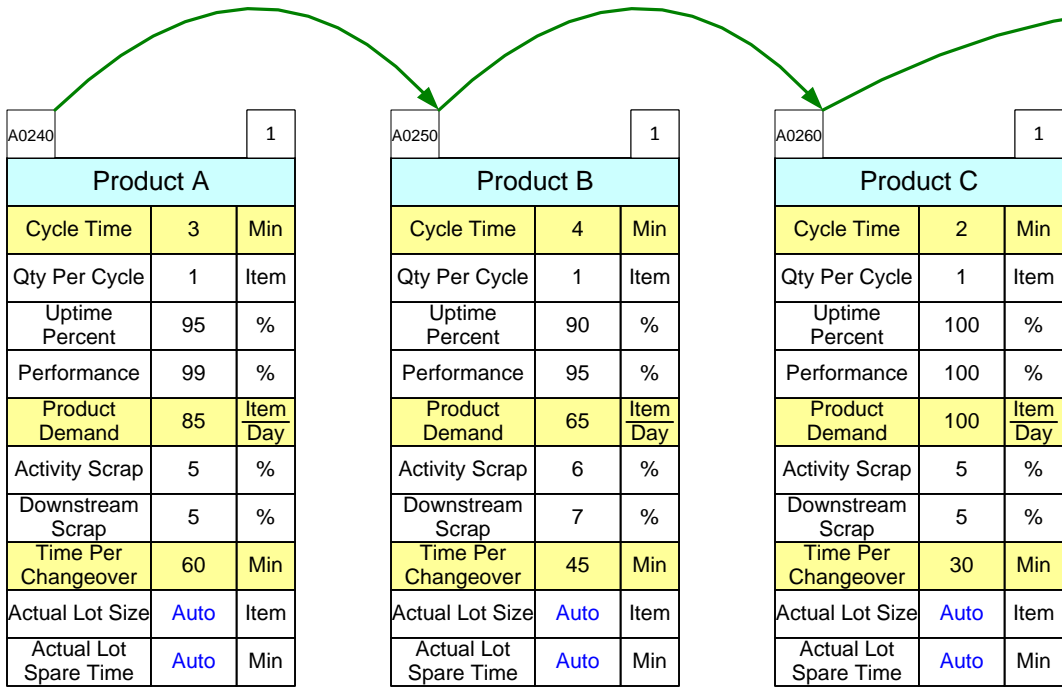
A0240 | 1

| Product A | | |
|---|---|---|
| Cycle Time | 3 | Min |
| Qty Per Cycle | 1 | Item |
| Uptime Percent | 95 | % |
| Performance | 99 | % |
| Product Demand | 85 | $\frac{Item}{Day}$ |
| Activity Scrap | 5 | % |
| Downstream Scrap | 5 | % |
| Time Per Changeover | 60 | Min |
| Actual Lot Size | Auto | Item |
| Actual Lot Spare Time | Auto | Min |

A0250 | 1

| Product B | | |
|---|---|---|
| Cycle Time | 4 | Min |
| Qty Per Cycle | 1 | Item |
| Uptime Percent | 90 | % |
| Performance | 95 | % |
| Product Demand | 65 | $\frac{Item}{Day}$ |
| Activity Scrap | 6 | % |
| Downstream Scrap | 7 | % |
| Time Per Changeover | 45 | Min |
| Actual Lot Size | Auto | Item |
| Actual Lot Spare Time | Auto | Min |

A0260 | 1

| Product C | | |
|---|---|---|
| Cycle Time | 2 | Min |
| Qty Per Cycle | 1 | Item |
| Uptime Percent | 100 | % |
| Performance | 100 | % |
| Product Demand | 100 | $\frac{Item}{Day}$ |
| Activity Scrap | 5 | % |
| Downstream Scrap | 5 | % |
| Time Per Changeover | 30 | Min |
| Actual Lot Size | Auto | Item |
| Actual Lot Spare Time | Auto | Min |